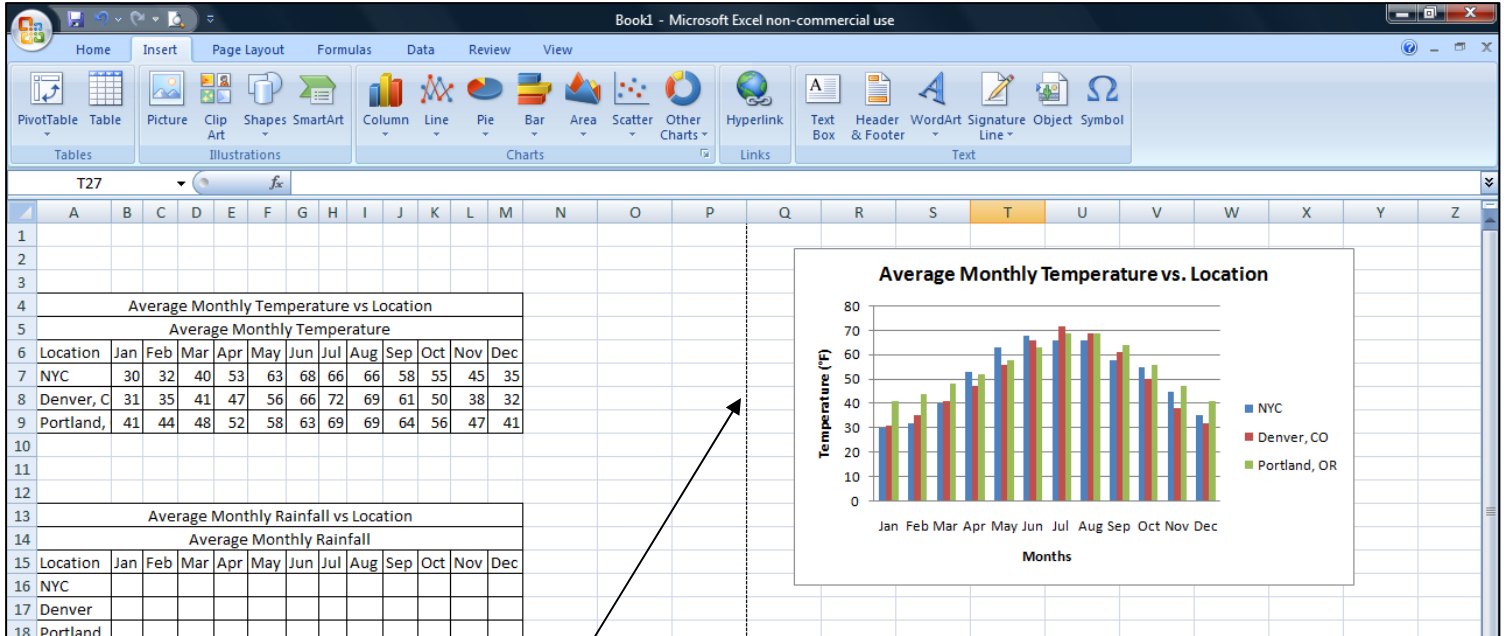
Book1 - Microsoft Excel non-commercial use

Home Insert Page Layout Formulas Data Review View

PivotTable Table
Tables
Picture Clip Art Shapes SmartArt
Illustrations
Column Line Pie Bar Area Scatter Other Charts
Charts
Hyperlink
Links
Text Box Header & Footer WordArt Signature Line Object Symbol
Text

T27 $f_x$

| | A | B | C | D | E | F | G | H | I | J | K | L | M |
|---|---|---|---|---|---|---|---|---|---|---|---|---|---|
| 1 | | | | | | | | | | | | | |
| 2 | | | | | | | | | | | | | |
| 3 | | | | | | | | | | | | | |
| 4 | Average Monthly Temperature vs Location | | | | | | | | | | | | |
| 5 | Average Monthly Temperature | | | | | | | | | | | | |
| 6 | Location | Jan | Feb | Mar | Apr | May | Jun | Jul | Aug | Sep | Oct | Nov | Dec |
| 7 | NYC | 30 | 32 | 40 | 53 | 63 | 68 | 66 | 66 | 58 | 55 | 45 | 35 |
| 8 | Denver, C | 31 | 35 | 41 | 47 | 56 | 66 | 72 | 69 | 61 | 50 | 38 | 32 |
| 9 | Portland, | 41 | 44 | 48 | 52 | 58 | 63 | 69 | 69 | 64 | 56 | 47 | 41 |
| 10 | | | | | | | | | | | | | |
| 11 | | | | | | | | | | | | | |
| 12 | | | | | | | | | | | | | |
| 13 | Average Monthly Rainfall vs Location | | | | | | | | | | | | |
| 14 | Average Monthly Rainfall | | | | | | | | | | | | |
| 15 | Location | Jan | Feb | Mar | Apr | May | Jun | Jul | Aug | Sep | Oct | Nov | Dec |
| 16 | NYC | | | | | | | | | | | | |
| 17 | Denver | | | | | | | | | | | | |
| 18 | Portland | | | | | | | | | | | | |

N O P Q R S T U V W X Y Z

Average Monthly Temperature vs. Location
Temperature (°F)
80 70 60 50 40 30 20 10 0
Jan Feb Mar Apr May Jun Jul Aug Sep Oct Nov Dec
Months
NYC
Denver, CO
Portland, OR